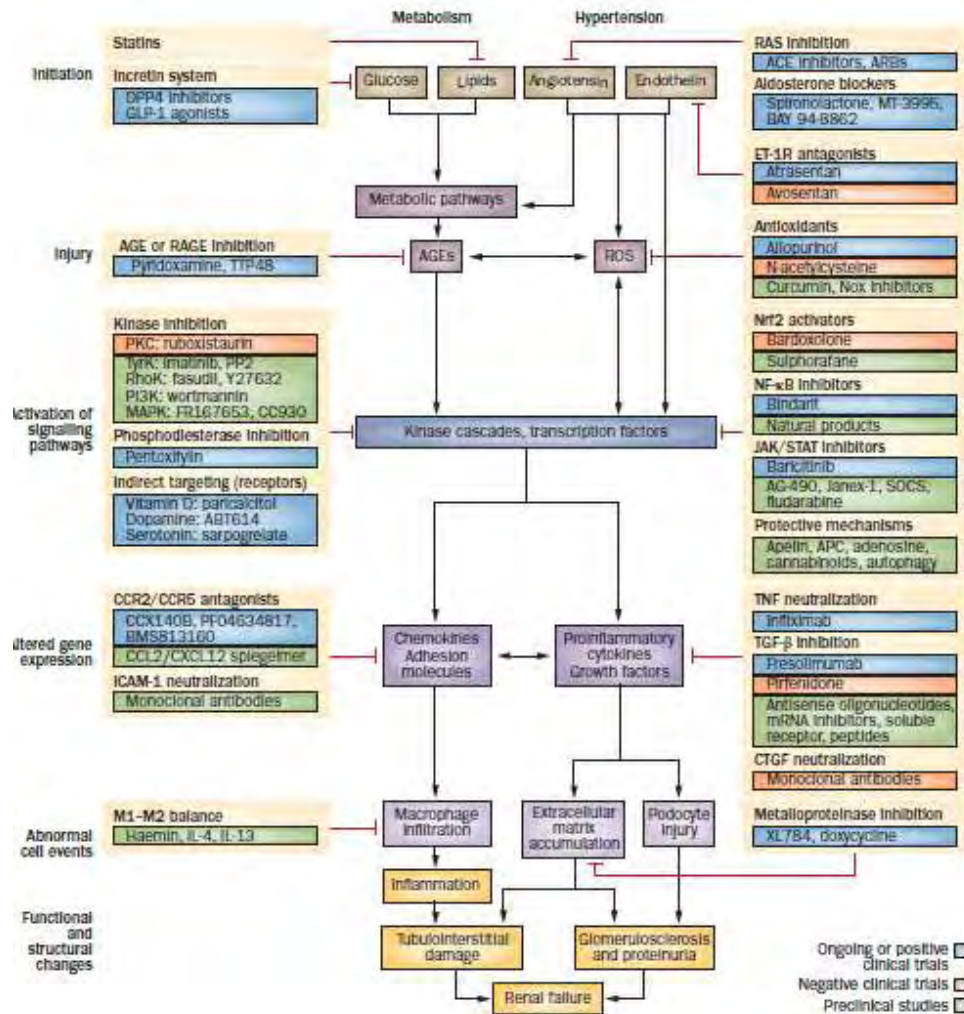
Metabolism
Hypertension

Initiation
Statins
Incretin system
DPP4 inhibitors
GLP-1 agonists
Glucose
Lipids
Angiotensin
Endothelin
RAS inhibition
ACE inhibitors, ARBs
Aldosterone blockers
Spironolactone, MT-3995, BAY 94-8862
ET-1R antagonists
Atrasentan
Avosentan

Metabolic pathways

Injury
AGE or RAGE inhibition
Pyridoxamine, TTP48
AGEs
ROS
Antioxidants
Allopurinol
N-acetylcysteine
Curcumin, Nox inhibitors

Activation of signalling pathways
Kinase inhibition
PKC: ruboxistaurin
TyrK: imatinib, PP2
RhoK: fasudil, Y27632
PI3K: wortmannin
MAPK: FR167653, CC930
Phosphodiesterase inhibition
Pentoxifylin
Indirect targeting (receptors)
Vitamin D: paricalcitol
Dopamine: ABT614
Serotonin: sarpogrelate
Kinase cascades, transcription factors
Nrf2 activators
Bardoxolone
Sulphorafane
NF-κB inhibitors
Bindarit
Natural products
JAK/STAT inhibitors
Baricitinib
AG-490, Janex-1, SOCS, fludarabine
Protective mechanisms
Apelin, APC, adenosine, cannabinoids, autophagy

ltered gene expression
CCR2/CCR5 antagonists
CCX140B, PF04634817, BMS813160
CCL2/CXCL12 spiegelmer
ICAM-1 neutralization
Monoclonal antibodies
Chemokines Adhesion molecules
Proinflammatory cytokines Growth factors
TNF neutralization
Infliximab
TGF-β inhibition
Fresolimumab
Pirfenidone
Antisense oligonucleotides, mRNA inhibitors, soluble receptor, peptides
CTGF neutralization
Monoclonal antibodies

Abnormal cell events
M1–M2 balance
Haemin, IL-4, IL-13
Macrophage infiltration
Extracellular matrix accumulation
Podocyte injury
Metalloproteinase inhibition
XL784, doxycycline

Inflammation

Functional and structural changes
Tubulointerstitial damage
Glomerulosclerosis and proteinuria
Renal failure

Ongoing or positive clinical trials
Negative clinical trials
Preclinical studies